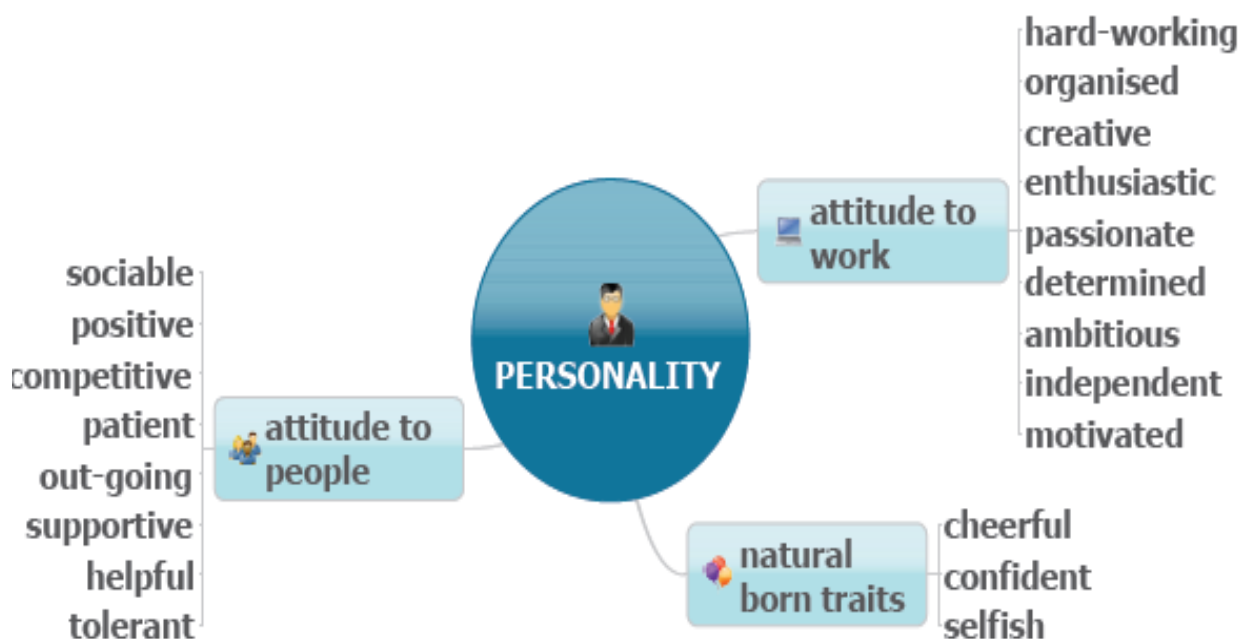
PERSONALITY

attitude to work

hard-working
organised
creative
enthusiastic
passionate
determined
ambitious
independent
motivated

attitude to people

sociable
positive
competitive
patient
out-going
supportive
helpful
tolerant

natural born traits

cheerful
confident
selfish